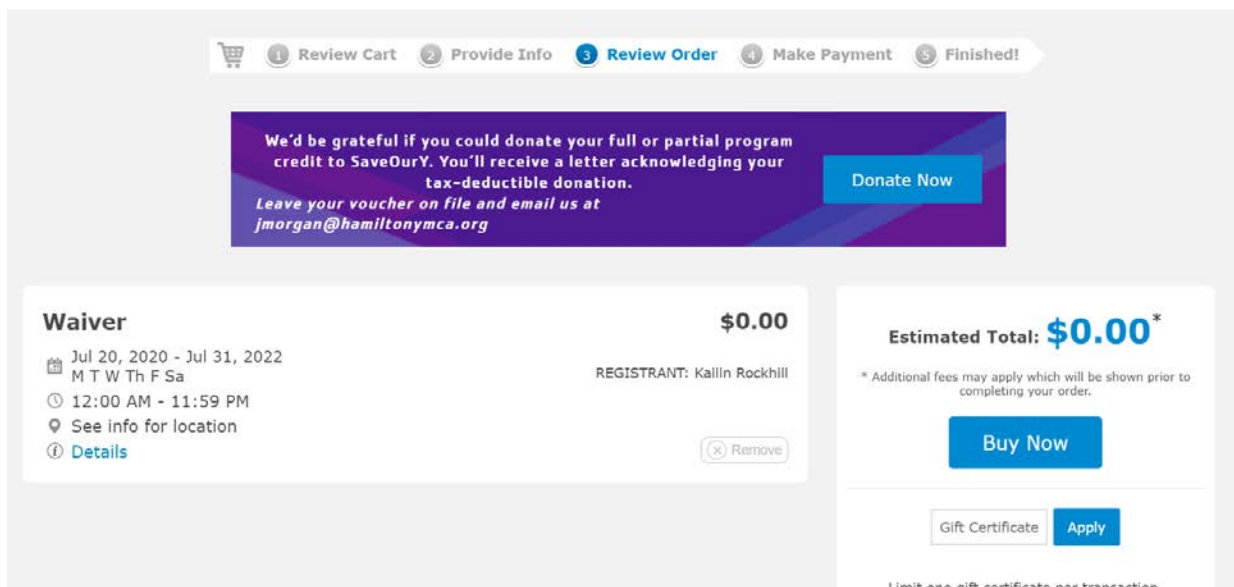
1 Review Cart 2 Provide Info 3 Review Order 4 Make Payment 5 Finished!

We'd be grateful if you could donate your full or partial program credit to SaveOurY. You'll receive a letter acknowledging your tax-deductible donation.
*Leave your voucher on file and email us at jmorgan@hamiltonymca.org*

Donate Now

Waiver

$0.00

Jul 20, 2020 - Jul 31, 2022
M T W Th F Sa

REGISTRANT: Kailin Rockhill

12:00 AM - 11:59 PM

See info for location

Details

Remove

Estimated Total: $0.00*

* Additional fees may apply which will be shown prior to completing your order.

Buy Now

Gift Certificate

Apply

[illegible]